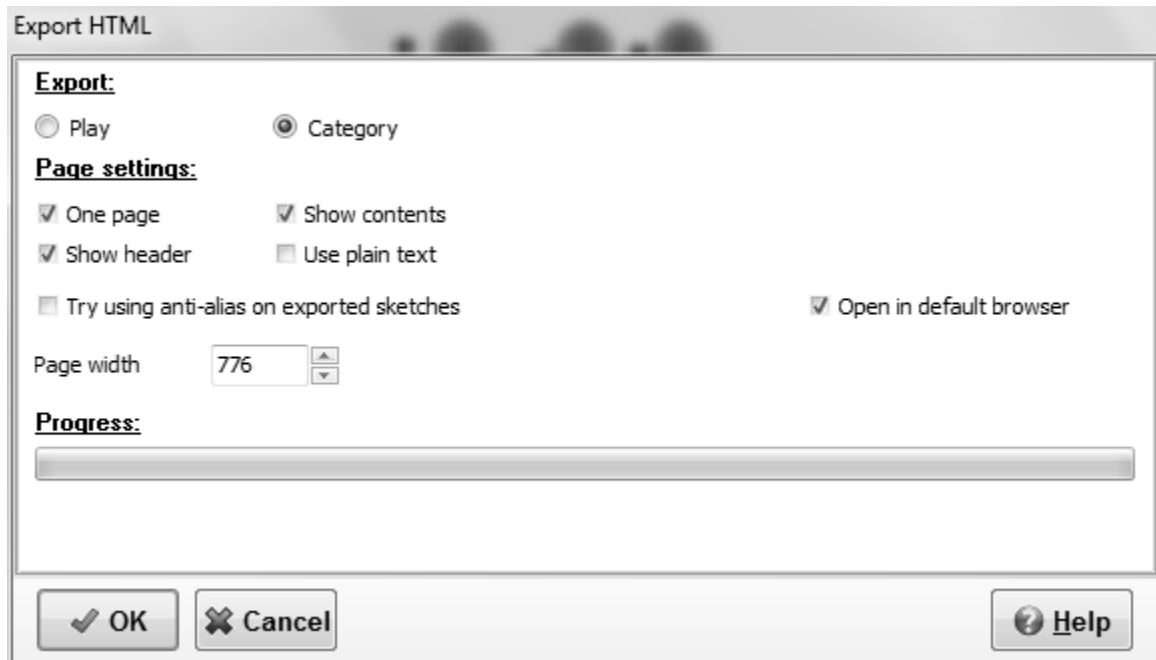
Export HTML

Export:

Play

Category

Page settings:

One page

Show contents

Show header

Use plain text

Try using anti-alias on exported sketches

Open in default browser

Page width 776

Progress:

OK

Cancel

Help